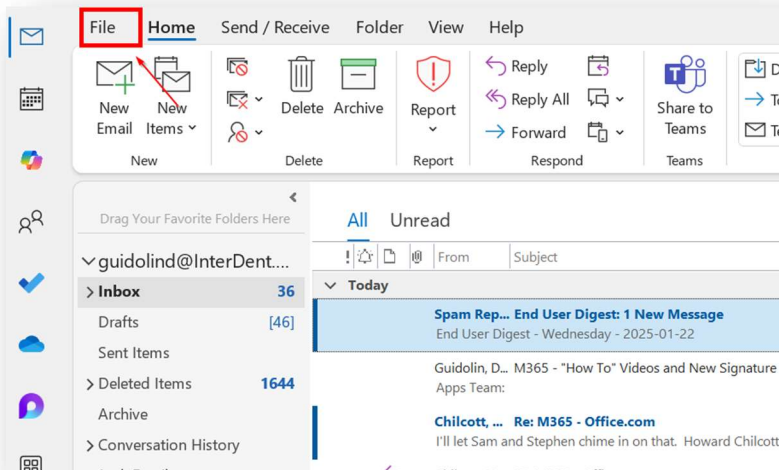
File Home Send / Receive Folder View Help

New Email
New Items
New

Delete
Archive
Delete

Report
Report

Reply
Reply All
Forward
Respond

Share to Teams
Teams

D
T
T

Drag Your Favorite Folders Here

guidolind@InterDent....
Inbox 36
Drafts [46]
Sent Items
Deleted Items 1644
Archive
Conversation History

All Unread

! From Subject

Today

Spam Rep... End User Digest: 1 New Message
End User Digest - Wednesday - 2025-01-22

Guidolin, D... M365 - "How To" Videos and New Signature
Apps Team:

Chilcott, ... Re: M365 - Office.com
I'll let Sam and Stephen chime in on that. Howard Chilcott